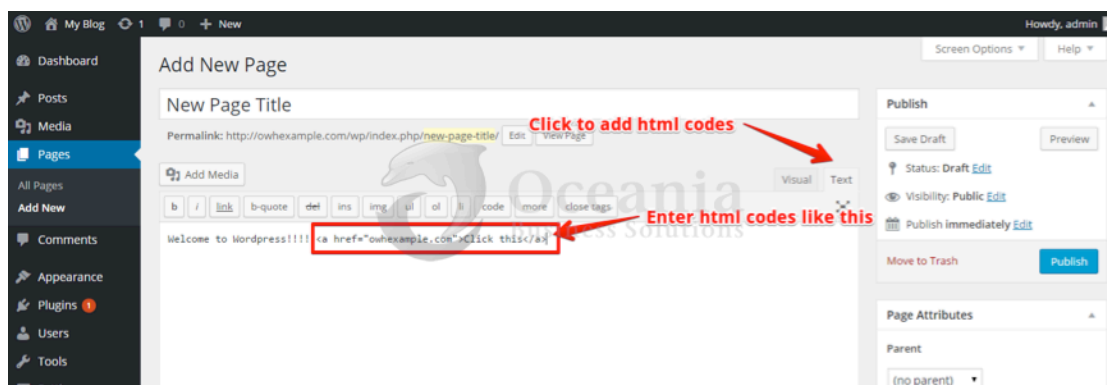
My Blog 1 0 New Howdy, admin

Screen Options ▼ Help ▼

Dashboard
Posts
Media
Pages
All Pages
Add New
Comments
Appearance
Plugins 1
Users
Tools

Add New Page

New Page Title

Permalink: http://owhexample.com/wp/index.php/new-page-title/ Edit View Page

Click to add html codes

Add Media

Visual Text

b i link b-quote del ins img ul ol li code more close tags

Enter html codes like this

Welcome to Wordpress!!!! <a href="owhexample.com">Click this</a>

Oceania
Business Solutions

Publish

Save Draft Preview

Status: Draft Edit

Visibility: Public Edit

Publish immediately Edit

Move to Trash Publish

Page Attributes

Parent

(no parent) ▼